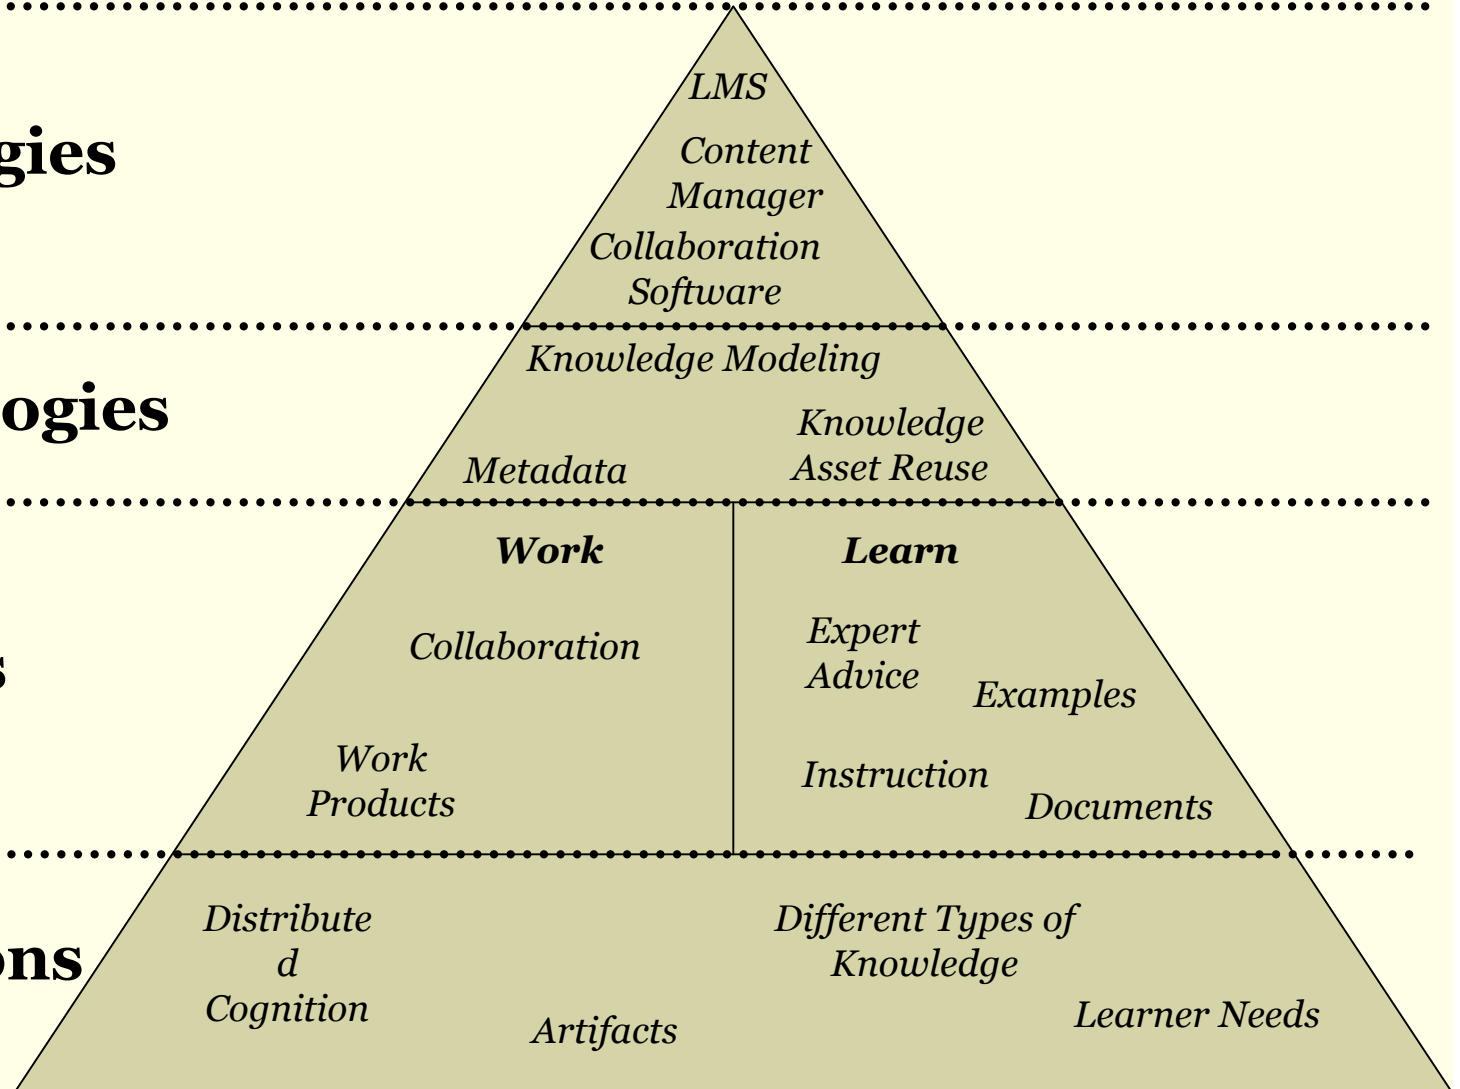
gies

ogies

s

ons

LMS

Content Manager

Collaboration Software

Knowledge Modeling

Knowledge Asset Reuse

Metadata

Work

Learn

Collaboration

Expert Advice

Examples

Work Products

Instruction

Documents

Distribute d Cognition

Different Types of Knowledge

Artifacts

Learner Needs